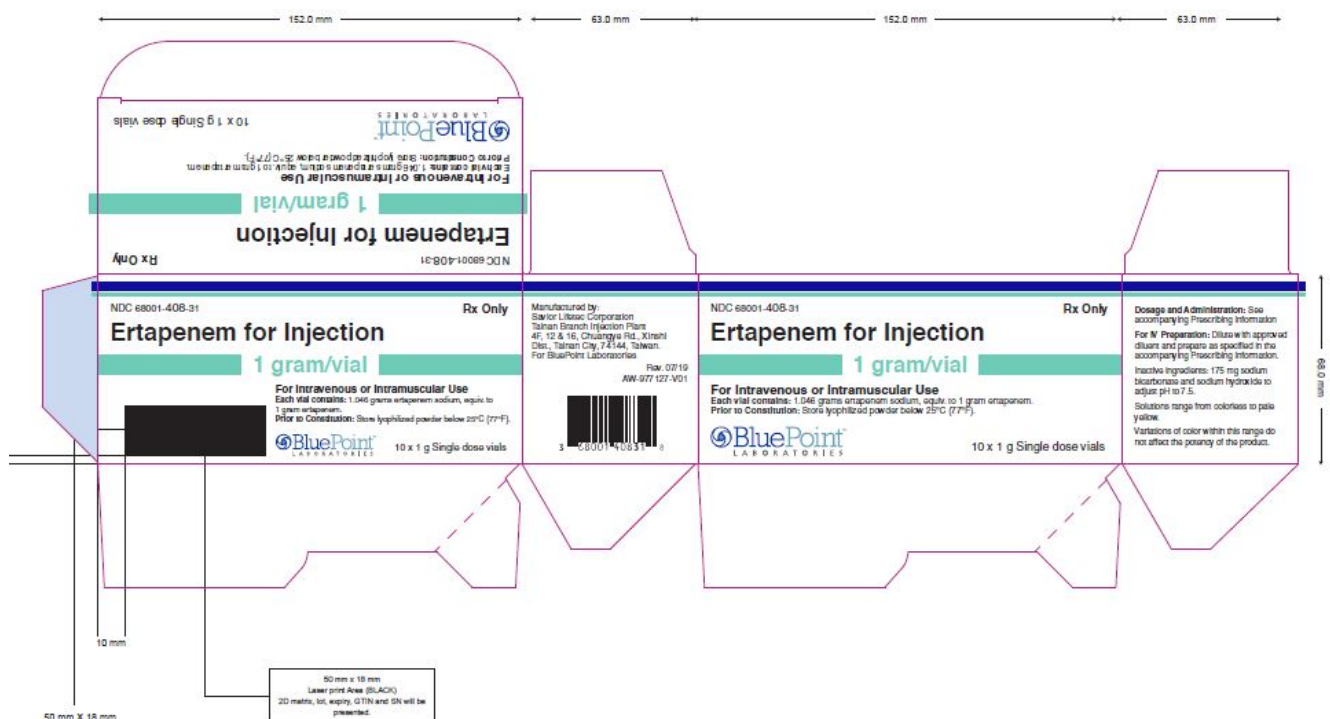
152.0 mm
63.0 mm
152.0 mm
63.0 mm

NDC 68001-408-31
Rx Only
Ertapenem for Injection
1 gram/vial
For Intravenous or Intramuscular Use
Each vial contains: 1.046 grams ertapenem sodium, equiv. to 1 gram ertapenem.
Prior to Constitution: Store lyophilized powder below 25°C (77°F).
BluePoint LABORATORIES
10 x 1 g Single dose vials

NDC 68001-408-31
Rx Only
Ertapenem for Injection
1 gram/vial
For Intravenous or Intramuscular Use
Each vial contains: 1.046 grams ertapenem sodium, equiv. to 1 gram ertapenem.
Prior to Constitution: Store lyophilized powder below 25°C (77°F).
BluePoint LABORATORIES
10 x 1 g Single dose vials

Manufactured by:
Savior Lifetec Corporation
Tainan Branch Injection Plant
4F, 12 & 16, Chuangye Rd., Xinshi
Dist., Tainan City, 74144, Taiwan.
For BluePoint Laboratories
Rev. 07/19
AW-977127-V01
3 68001 40831 8

NDC 68001-408-31
Ertapenem for Injection
1 gram/vial
For Intravenous or Intramuscular Use
Each vial contains: 1.046 grams ertapenem sodium, equiv. to 1 gram ertapenem.
Prior to Constitution: Store lyophilized powder below 25°C (77°F).
BluePoint LABORATORIES
10 x 1 g Single dose vials
Rx Only

Dosage and Administration: See accompanying Prescribing Information
For IV Preparation: Dilute with approved diluent and prepare as specified in the accompanying Prescribing Information.
Inactive Ingredients: 175 mg sodium bicarbonate and sodium hydroxide to adjust pH to 7.5.
Solutions range from colorless to pale yellow.
Variations of color within this range do not affect the potency of the product.

68.0 mm
10 mm
50 mm x 18 mm
Laser print Area (BLACK)
2D matrix, lot, expiry, GTIN and SN will be presented.
50 mm X 18 mm